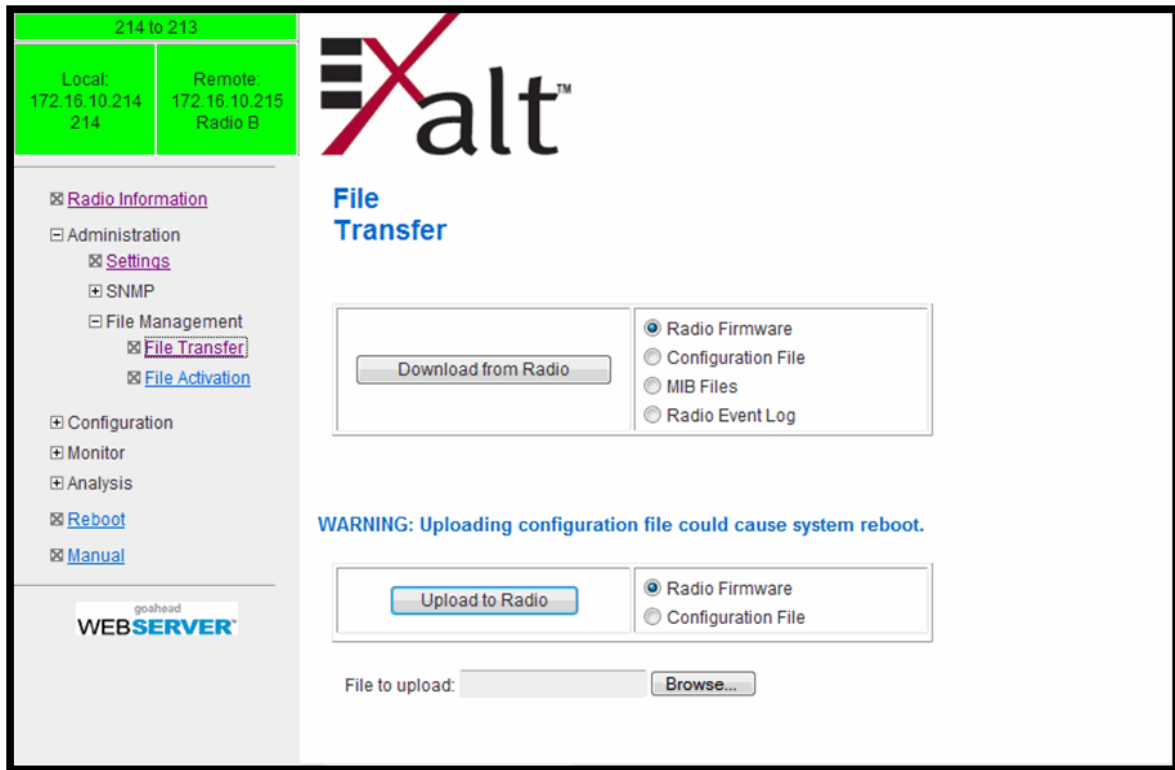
214 to 213

Local:
172.16.10.214
214

Remote:
172.16.10.215
Radio B

⊠ Radio Information
⊟ Administration
⊠ Settings
⊞ SNMP
⊟ File Management
⊠ File Transfer
⊠ File Activation
⊞ Configuration
⊞ Monitor
⊞ Analysis
⊠ Reboot
⊠ Manual

goahead
WEBSERVER™

Exalt™

File Transfer

| Download from Radio | Radio Firmware<br>Configuration File<br>MIB Files<br>Radio Event Log |
|---|---|

WARNING: Uploading configuration file could cause system reboot.

| Upload to Radio | Radio Firmware<br>Configuration File |
|---|---|

File to upload: Browse...